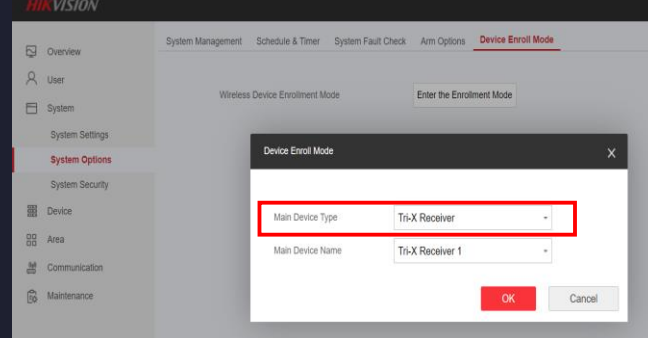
HIKVISION

Overview
User
System
System Settings
System Options
System Security
Device
Area
Communication
Maintenance

System Management Schedule & Timer System Fault Check Arm Options Device Enroll Mode

Wireless Device Enrollment Mode
Enter the Enrollment Mode

Device Enroll Mode
×

Main Device Type
Tri-X Receiver

Main Device Name
Tri-X Receiver 1

OK
Cancel